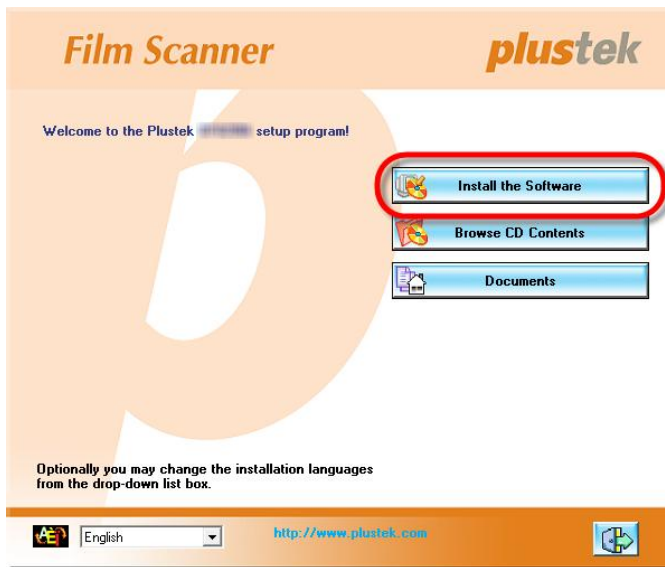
Film Scanner

plustek

Welcome to the Plustek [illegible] setup program!

Install the Software

Browse CD Contents

Documents

Optionally you may change the installation languages from the drop-down list box.

English

http://www.plustek.com